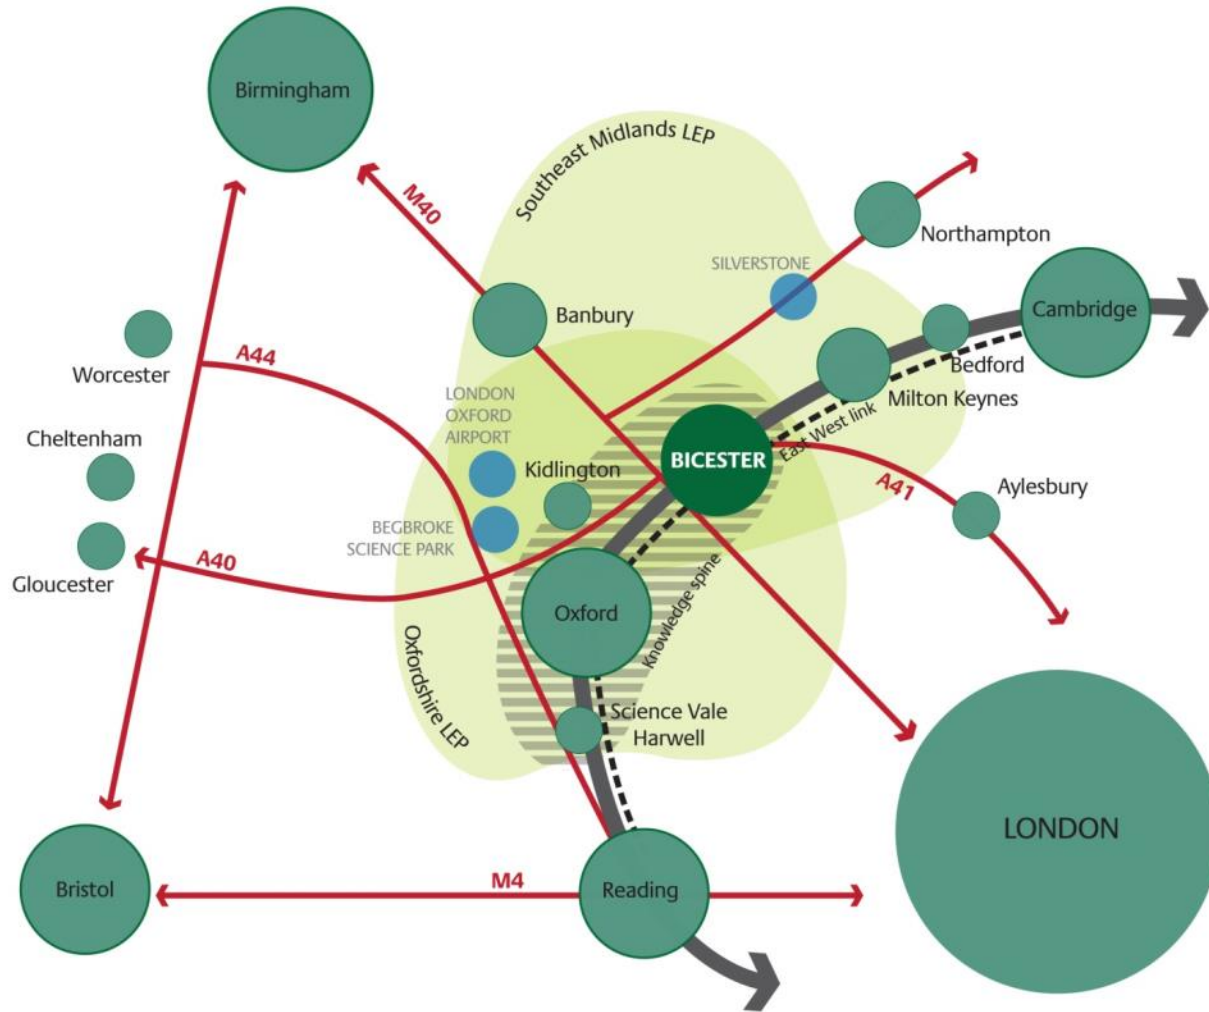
Birmingham

Southeast Midlands LEP

M40

Northampton

SILVERSTONE

Cambridge

Banbury

Bedford

Worcester

A44

Milton Keynes

LONDON OXFORD AIRPORT

East West link

Cheltenham

Kidlington

BICESTER

A41

Aylesbury

BEGBROKE SCIENCE PARK

Gloucester

A40

Oxford

Knowledge spine

Oxfordshire LEP

Science Vale Harwell

LONDON

Bristol

M4

Reading